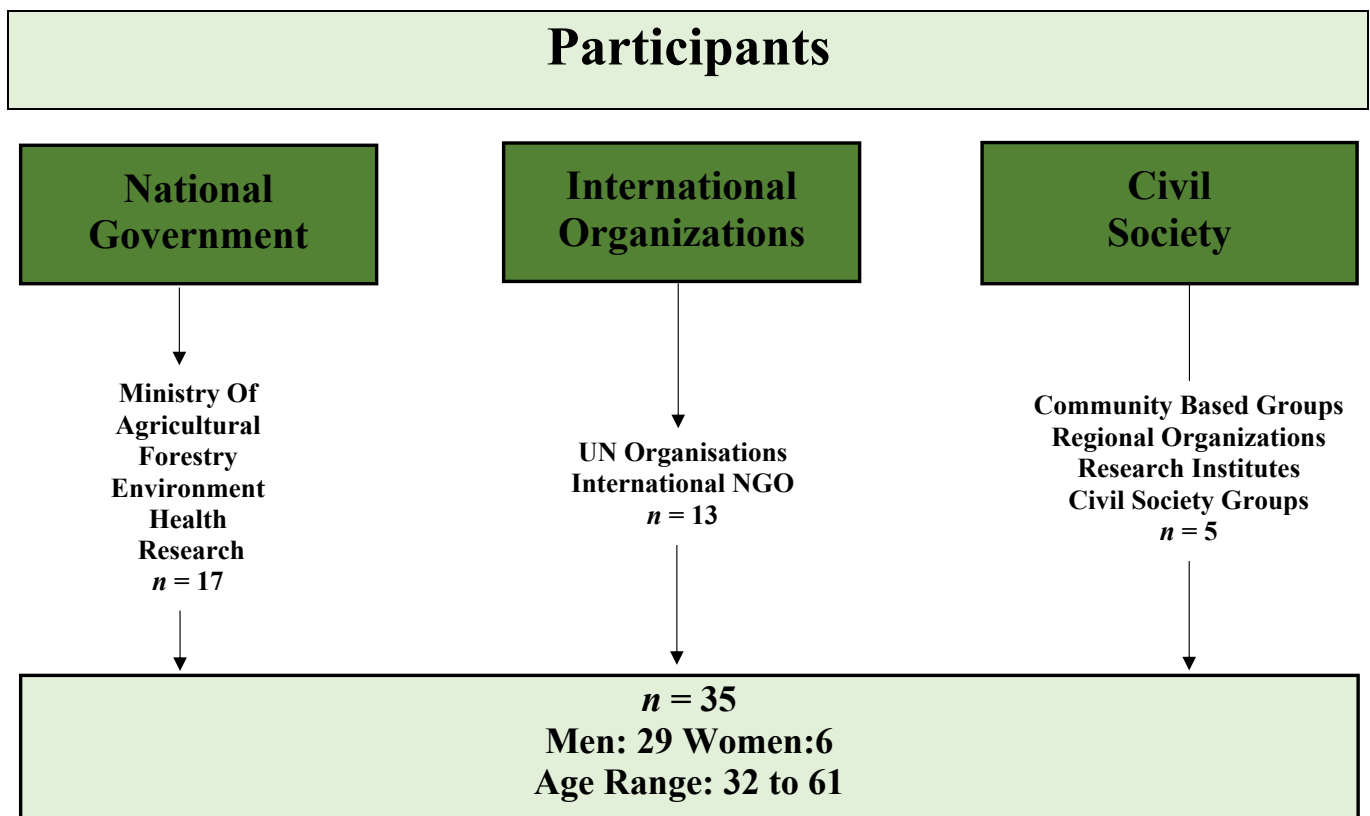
Participants

National Government

International Organizations

Civil Society

Ministry Of Agricultural Forestry Environment Health Research
$n = 17$

UN Organisations International NGO
$n = 13$

Community Based Groups Regional Organizations Research Institutes Civil Society Groups
$n = 5$

$n = 35$
Men: 29 Women:6
Age Range: 32 to 61